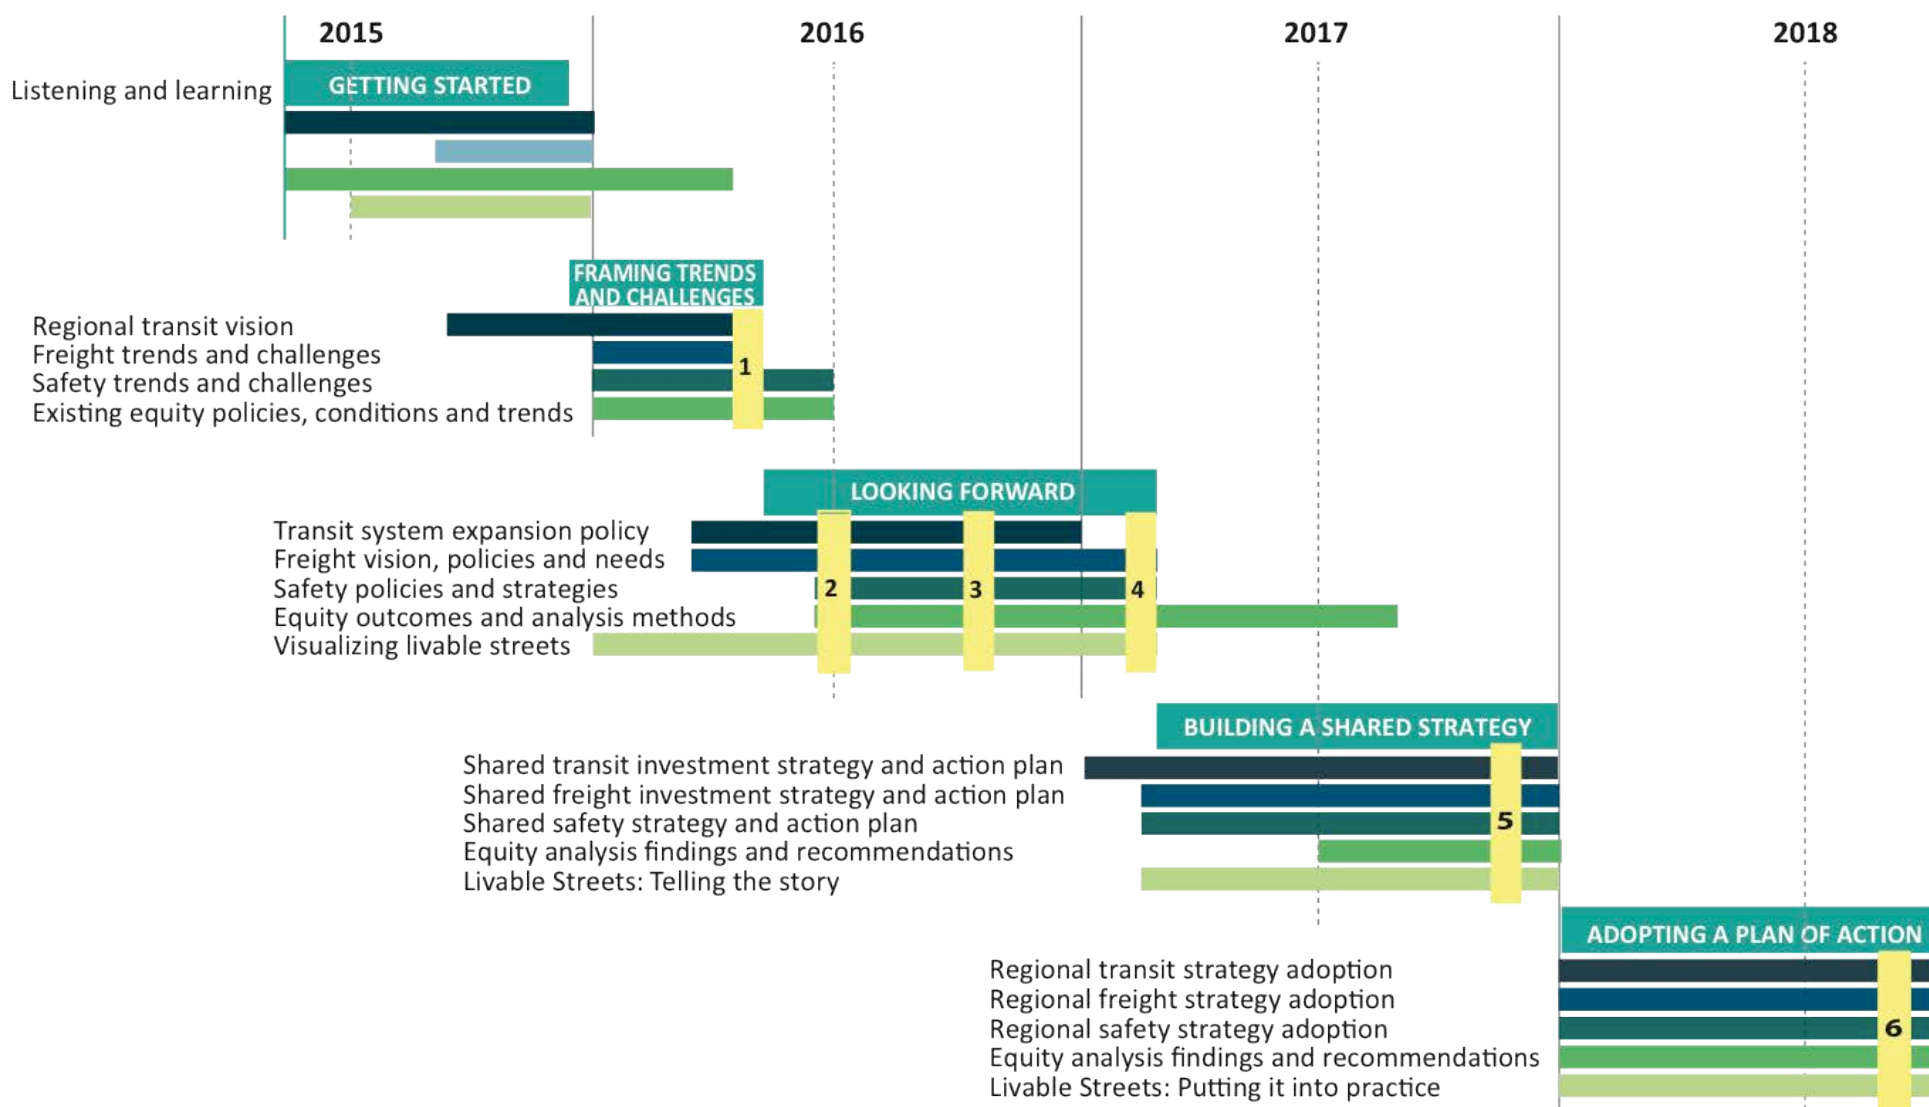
2015

2016

2017

2018

Listening and learning

GETTING STARTED

FRAMING TRENDS AND CHALLENGES

Regional transit vision
Freight trends and challenges
Safety trends and challenges
Existing equity policies, conditions and trends

1

LOOKING FORWARD

Transit system expansion policy
Freight vision, policies and needs
Safety policies and strategies
Equity outcomes and analysis methods
Visualizing livable streets

2

3

4

BUILDING A SHARED STRATEGY

Shared transit investment strategy and action plan
Shared freight investment strategy and action plan
Shared safety strategy and action plan
Equity analysis findings and recommendations
Livable Streets: Telling the story

5

ADOPTING A PLAN OF ACTION

Regional transit strategy adoption
Regional freight strategy adoption
Regional safety strategy adoption
Equity analysis findings and recommendations
Livable Streets: Putting it into practice

6